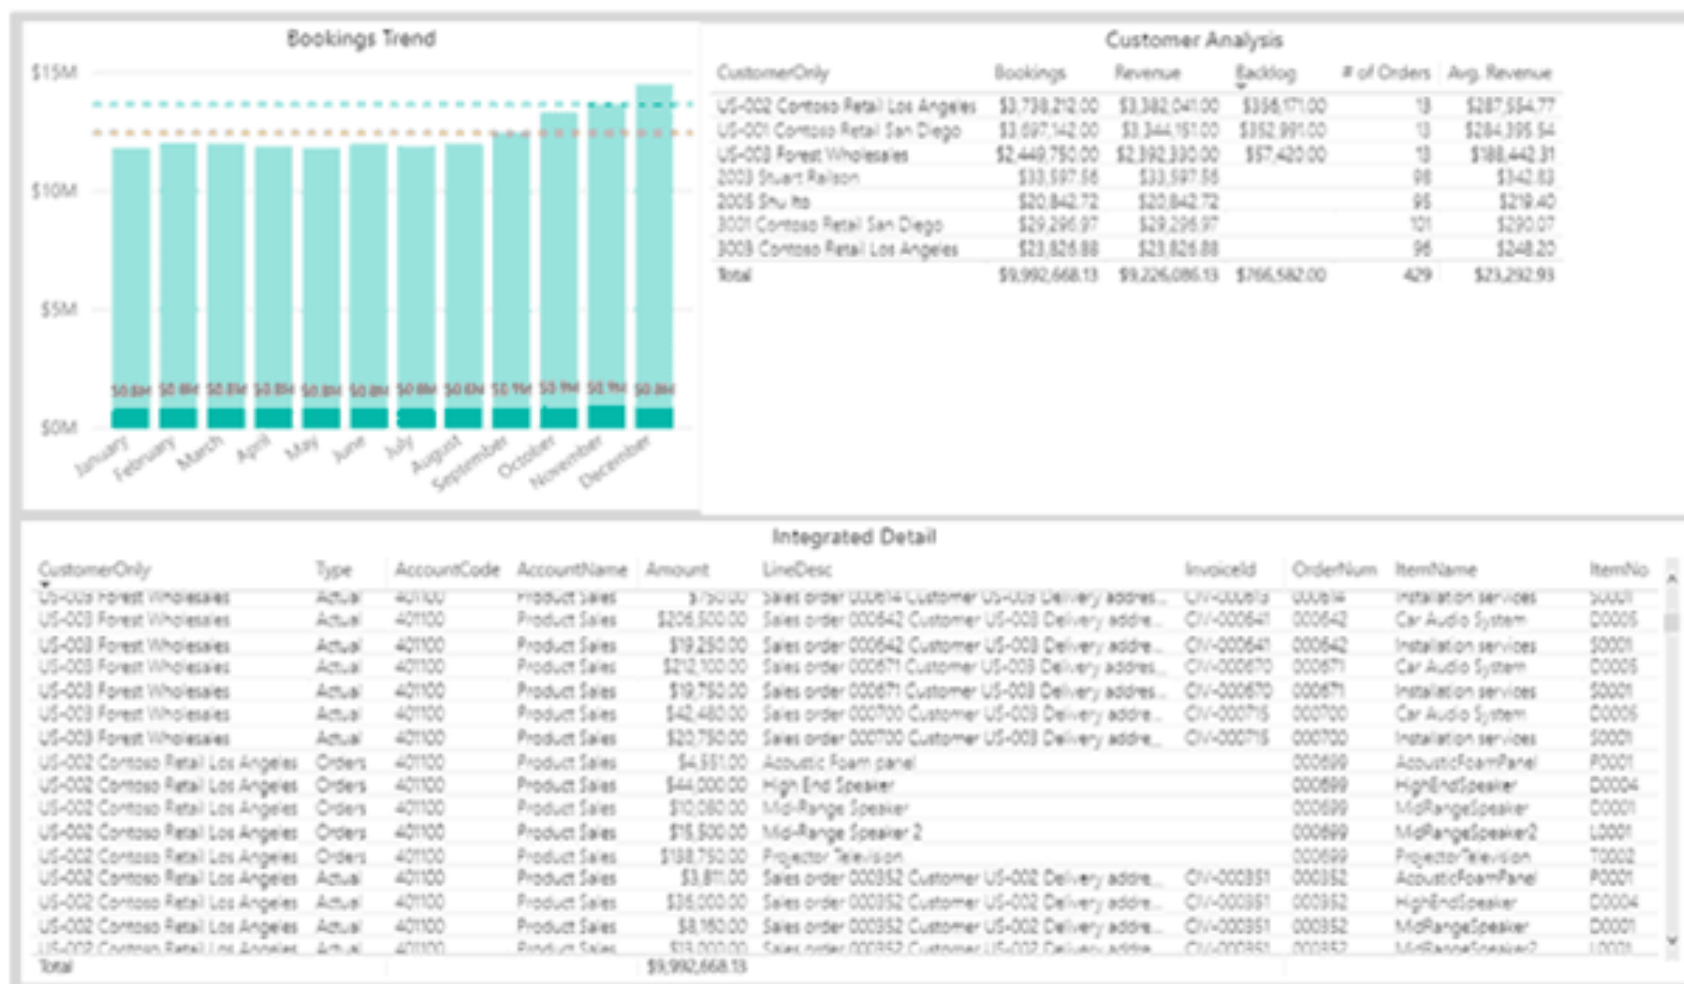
Bookings Trend

$15M
$10M
$5M
$0M

$0.8M $0.8M $0.8M $0.8M $0.8M $0.8M $0.8M $0.8M $0.9M $0.9M $0.9M $0.8M

January February March April May June July August September October November December

Customer Analysis

| CustomerOnly | Bookings | Revenue | Backlog | # of Orders | Avg. Revenue |
|---|---|---|---|---|---|
| US-002 Contoso Retail Los Angeles | $3,738,212.00 | $3,382,041.00 | $356,171.00 | 13 | $287,554.77 |
| US-001 Contoso Retail San Diego | $3,697,142.00 | $3,344,151.00 | $352,991.00 | 13 | $284,395.54 |
| US-003 Forest Wholesales | $2,449,750.00 | $2,392,330.00 | $57,420.00 | 13 | $188,442.31 |
| 2003 Stuart Railson | $33,597.56 | $33,597.56 | | 98 | $342.83 |
| 2005 Shu Ito | $20,842.72 | $20,842.72 | | 95 | $219.40 |
| 3001 Contoso Retail San Diego | $29,296.97 | $29,296.97 | | 101 | $290.07 |
| 3003 Contoso Retail Los Angeles | $23,826.88 | $23,826.88 | | 96 | $248.20 |
| Total | $9,992,668.13 | $9,226,086.13 | $766,582.00 | 429 | $23,292.93 |

Integrated Detail

| CustomerOnly | Type | AccountCode | AccountName | Amount | LineDesc | InvoiceId | OrderNum | ItemName | ItemNo |
|---|---|---|---|---|---|---|---|---|---|
| US-003 Forest Wholesales | Actual | 401100 | Product Sales | $750.00 | Sales order 000614 Customer US-003 Delivery addres... | CIV-000613 | 000614 | Installation services | S0001 |
| US-003 Forest Wholesales | Actual | 401100 | Product Sales | $206,500.00 | Sales order 000642 Customer US-003 Delivery addre... | CIV-000641 | 000642 | Car Audio System | D0005 |
| US-003 Forest Wholesales | Actual | 401100 | Product Sales | $19,250.00 | Sales order 000642 Customer US-003 Delivery addre... | CIV-000641 | 000642 | Installation services | S0001 |
| US-003 Forest Wholesales | Actual | 401100 | Product Sales | $212,100.00 | Sales order 000671 Customer US-003 Delivery addres... | CIV-000670 | 000671 | Car Audio System | D0005 |
| US-003 Forest Wholesales | Actual | 401100 | Product Sales | $19,750.00 | Sales order 000671 Customer US-003 Delivery addres... | CIV-000670 | 000671 | Installation services | S0001 |
| US-003 Forest Wholesales | Actual | 401100 | Product Sales | $42,480.00 | Sales order 000700 Customer US-003 Delivery addre... | CIV-000715 | 000700 | Car Audio System | D0005 |
| US-003 Forest Wholesales | Actual | 401100 | Product Sales | $20,750.00 | Sales order 000700 Customer US-003 Delivery addre... | CIV-000715 | 000700 | Installation services | S0001 |
| US-002 Contoso Retail Los Angeles | Orders | 401100 | Product Sales | $4,551.00 | Acoustic Foam panel | | 000699 | AcousticFoamPanel | P0001 |
| US-002 Contoso Retail Los Angeles | Orders | 401100 | Product Sales | $44,000.00 | High End Speaker | | 000699 | HighEndSpeaker | D0004 |
| US-002 Contoso Retail Los Angeles | Orders | 401100 | Product Sales | $10,080.00 | Mid-Range Speaker | | 000699 | MidRangeSpeaker | D0001 |
| US-002 Contoso Retail Los Angeles | Orders | 401100 | Product Sales | $15,500.00 | Mid-Range Speaker 2 | | 000699 | MidRangeSpeaker2 | L0001 |
| US-002 Contoso Retail Los Angeles | Orders | 401100 | Product Sales | $138,750.00 | Projector Television | | 000699 | ProjectorTelevision | T0002 |
| US-002 Contoso Retail Los Angeles | Actual | 401100 | Product Sales | $3,811.00 | Sales order 000352 Customer US-002 Delivery addre... | CIV-000351 | 000352 | AcousticFoamPanel | P0001 |
| US-002 Contoso Retail Los Angeles | Actual | 401100 | Product Sales | $36,000.00 | Sales order 000352 Customer US-002 Delivery addre... | CIV-000351 | 000352 | HighEndSpeaker | D0004 |
| US-002 Contoso Retail Los Angeles | Actual | 401100 | Product Sales | $8,160.00 | Sales order 000352 Customer US-002 Delivery addre... | CIV-000351 | 000352 | MidRangeSpeaker | D0001 |
| US-002 Contoso Retail Los Angeles | Actual | 401100 | Product Sales | $13,000.00 | Sales order 000352 Customer US-002 Delivery addre... | CIV-000351 | 000352 | MidRangeSpeaker2 | L0001 |
| Total | | | | $9,992,668.13 | | | | | |